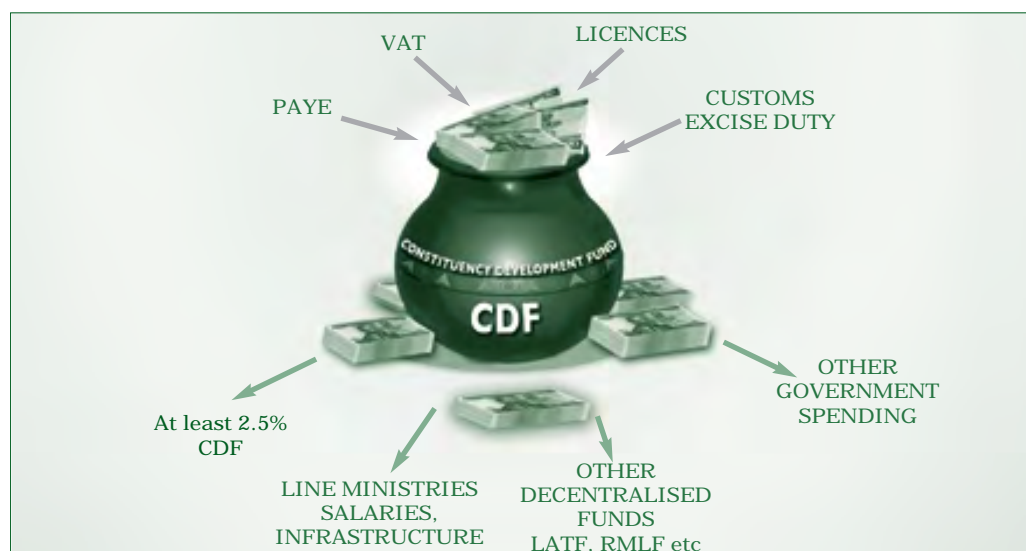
VAT

LICENCES

PAYE

CUSTOMS EXCISE DUTY

CONSTITUENCY DEVELOPMENT FUND

CDF

OTHER GOVERNMENT SPENDING

At least 2.5% CDF

LINE MINISTRIES SALARIES, INFRASTRUCTURE

OTHER DECENTRALISED FUNDS LATF, RMLF etc